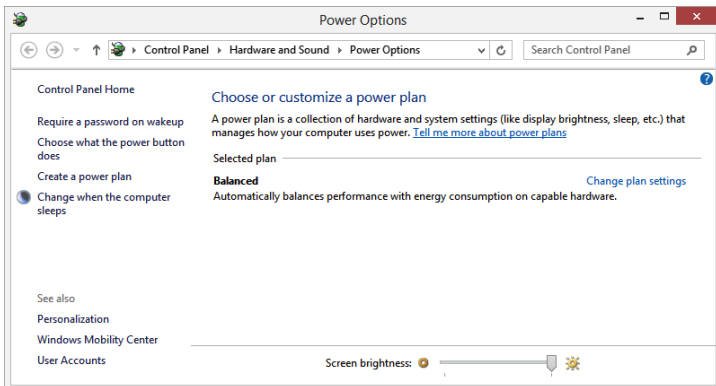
Power Options

Control Panel ▸ Hardware and Sound ▸ Power Options

Search Control Panel

Control Panel Home

Require a password on wakeup

Choose what the power button does

Create a power plan

Change when the computer sleeps

See also

Personalization

Windows Mobility Center

User Accounts

Choose or customize a power plan

A power plan is a collection of hardware and system settings (like display brightness, sleep, etc.) that manages how your computer uses power. Tell me more about power plans

Selected plan

Balanced

Change plan settings

Automatically balances performance with energy consumption on capable hardware.

Screen brightness: